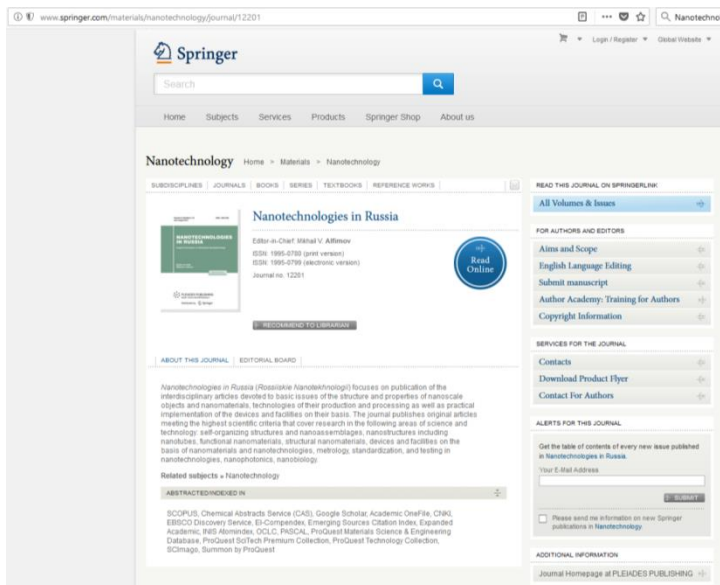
www.springer.com/materials/nanotechnology/journal/12201

Nanotechno

Login / Register ▼ Global Website ▼

Springer

Search

Home Subjects Services Products Springer Shop About us

Nanotechnology Home > Materials > Nanotechnology

SUBDISCIPLINES | JOURNALS | BOOKS | SERIES | TEXTBOOKS | REFERENCE WORKS

NANOTECHNOLOGIES IN RUSSIA

Nanotechnologies in Russia

Editor-in-Chief: Mikhail V. Alfimov

ISSN: 1995-0780 (print version)
ISSN: 1995-0799 (electronic version)

Journal no. 12201

Read Online

RECOMMEND TO LIBRARIAN

ABOUT THIS JOURNAL | EDITORIAL BOARD

Nanotechnologies in Russia (Rossiiskie Nanotekhnologii) focuses on publication of the interdisciplinary articles devoted to basic issues of the structure and properties of nanoscale objects and nanomaterials, technologies of their production and processing as well as practical implementation of the devices and facilities on their basis. The journal publishes original articles meeting the highest scientific criteria that cover research in the following areas of science and technology: self-organizing structures and nanoassemblages, nanostructures including nanotubes, functional nanomaterials, structural nanomaterials, devices and facilities on the basis of nanomaterials and nanotechnologies, metrology, standardization, and testing in nanotechnologies, nanophotonics, nanobiology.

Related subjects » Nanotechnology

ABSTRACTED/INDEXED IN

SCOPUS, Chemical Abstracts Service (CAS), Google Scholar, Academic OneFile, CNKI, EBSCO Discovery Service, EI-Compendex, Emerging Sources Citation Index, Expanded Academic, INIS Atomindex, OCLC, PASCAL, ProQuest Materials Science & Engineering Database, ProQuest SciTech Premium Collection, ProQuest Technology Collection, SCImago, Summon by ProQuest

READ THIS JOURNAL ON SPRINGERLINK

All Volumes & Issues

FOR AUTHORS AND EDITORS

Aims and Scope
English Language Editing
Submit manuscript
Author Academy: Training for Authors
Copyright Information

SERVICES FOR THE JOURNAL

Contacts
Download Product Flyer
Contact For Authors

ALERTS FOR THIS JOURNAL

Get the table of contents of every new issue published in Nanotechnologies in Russia.

Your E-Mail Address

SUBMIT

Please send me information on new Springer publications in Nanotechnology.

ADDITIONAL INFORMATION

Journal Homepage at PLEIADES PUBLISHING